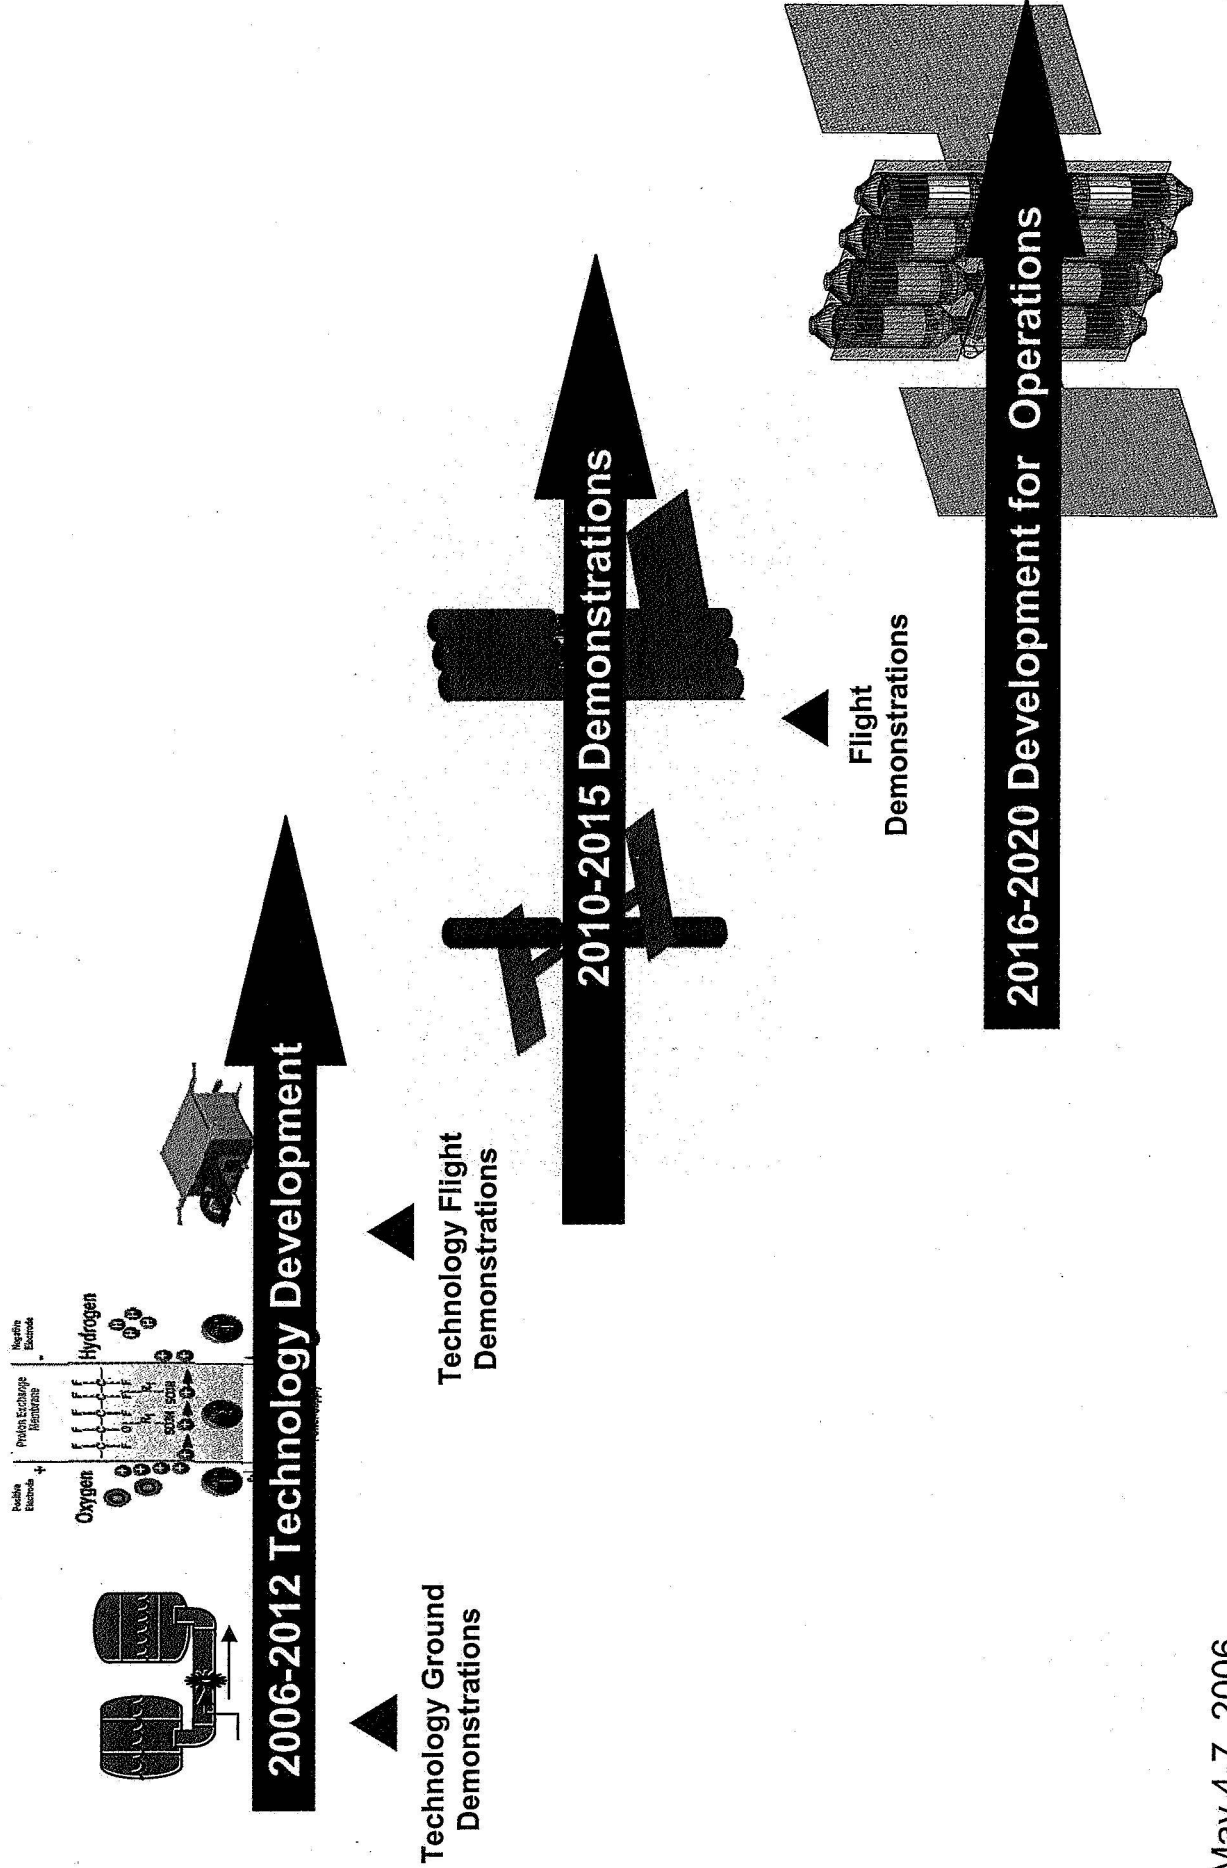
2006-2012 Technology Development

Technology Ground Demonstrations

Technology Flight Demonstrations

Positive Electrode +

Proton Exchange Membrane

Negative Electrode -

Oxygen

Hydrogen

2010-2015 Demonstrations

Flight Demonstrations

2016-2020 Development for Operations

May 4-7, 2006